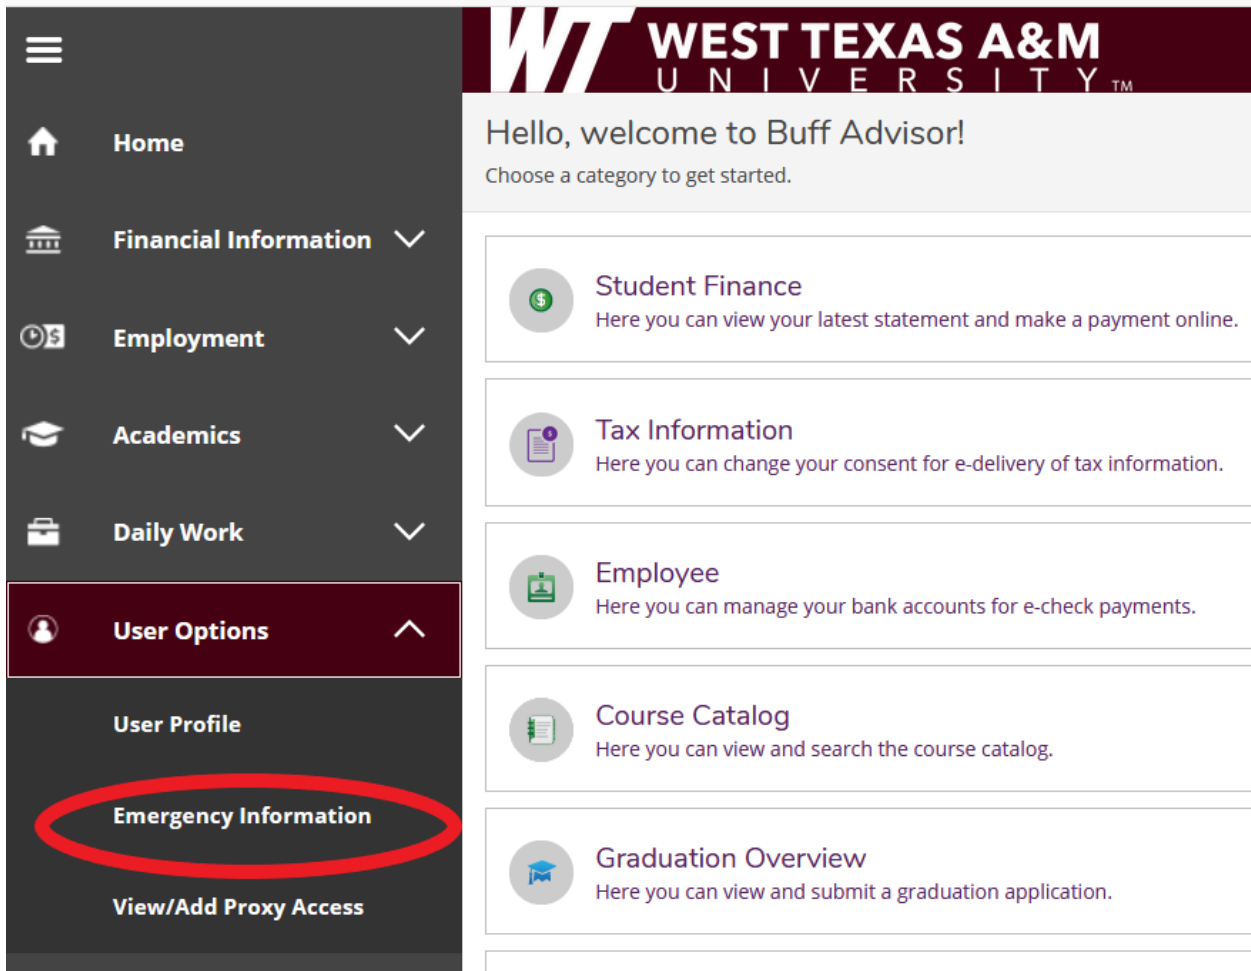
Home

Financial Information

Employment

Academics

Daily Work

User Options

User Profile

Emergency Information

View/Add Proxy Access

WT WEST TEXAS A&M UNIVERSITY TM

Hello, welcome to Buff Advisor!

Choose a category to get started.

Student Finance

Here you can view your latest statement and make a payment online.

Tax Information

Here you can change your consent for e-delivery of tax information.

Employee

Here you can manage your bank accounts for e-check payments.

Course Catalog

Here you can view and search the course catalog.

Graduation Overview

Here you can view and submit a graduation application.